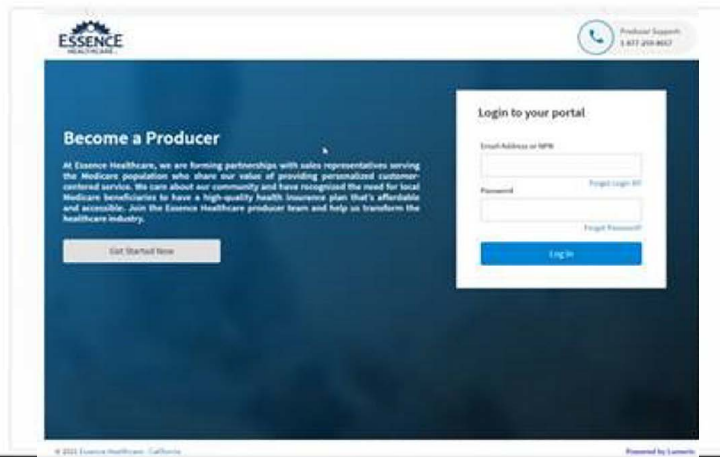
ESSENCE
HEALTHCARE

Producer Support
1-877-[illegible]

Become a Producer

At Essence Healthcare, we are forming partnerships with sales representatives serving the Medicare population who share our value of providing personalized customer-centered service. We care about our community and have recognized the need for local Medicare beneficiaries to have a high-quality health insurance plan that's affordable and accessible. Join the Essence Healthcare producer team and help us transform the healthcare industry.

Get Started Now

Login to your portal

Email Address or NPN

Forgot Login ID?

Password

Forgot Password?

Log In

© 2021 Essence Healthcare · California

Powered by Lumeris